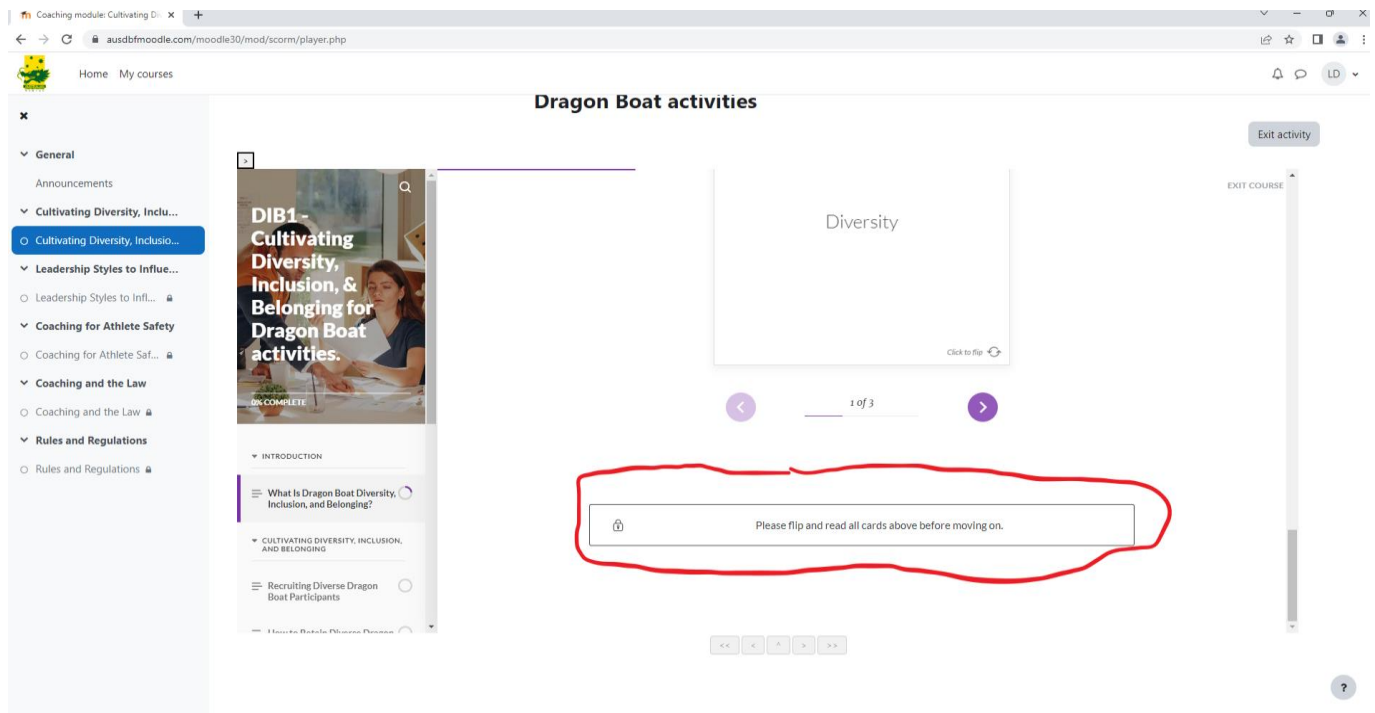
Coaching module: Cultivating Di ×

ausdbfmoodle.com/moodle30/mod/scorm/player.php

Home My courses

LD

Dragon Boat activities

Exit activity

General

Announcements

Cultivating Diversity, Inclu...

Cultivating Diversity, Inclusio...

Leadership Styles to Influe...

Leadership Styles to Infl...

Coaching for Athlete Safety

Coaching for Athlete Saf...

Coaching and the Law

Coaching and the Law

Rules and Regulations

Rules and Regulations

DIB1 - Cultivating Diversity, Inclusion, & Belonging for Dragon Boat activities.

0% COMPLETE

INTRODUCTION

What Is Dragon Boat Diversity, Inclusion, and Belonging?

CULTIVATING DIVERSITY, INCLUSION, AND BELONGING

Recruiting Diverse Dragon Boat Participants

How to Retain Diverse Dragon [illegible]

EXIT COURSE

Diversity

Click to flip

1 of 3

Please flip and read all cards above before moving on.

<< < ^ > >>

?